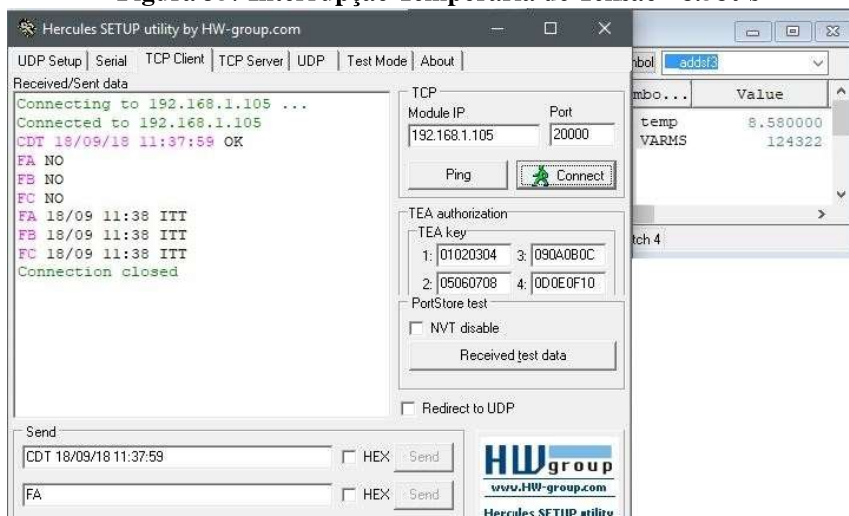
Hercules SETUP utility by HW-group.com

UDP Setup | Serial | TCP Client | TCP Server | UDP | Test Mode | About

Received/Sent data

Connecting to 192.168.1.105 ...
Connected to 192.168.1.105
CDT 18/09/18 11:37:59 OK
FA NO
FB NO
FC NO
FA 18/09 11:38 ITT
FB 18/09 11:38 ITT
FC 18/09 11:38 ITT
Connection closed

TCP
Module IP
192.168.1.105
Port
20000
Ping
Connect

TEA authorization
TEA key
1: 01020304
3: 090A0B0C
2: 05060708
4: 0D0E0F10

PortStore test
NVT disable
Received test data

Redirect to UDP

Send
CDT 18/09/18 11:37:59
HEX
Send
FA
HEX
Send

HW group
www.HW-group.com
Hercules SETUP utility

mbol addsf3
mbo... Value
temp 8.580000
VARMS 124322
tch 4